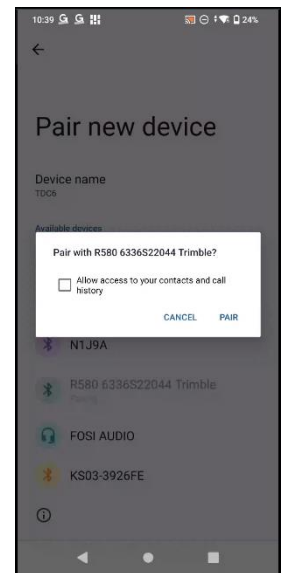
10:39 24%

Pair new device

Device name
TDC6

Available devices

Pair with R580 6336S22044 Trimble?

Allow access to your contacts and call history

CANCEL PAIR

N1J9A

R580 6336S22044 Trimble
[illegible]

FOSI AUDIO

KS03-3926FE